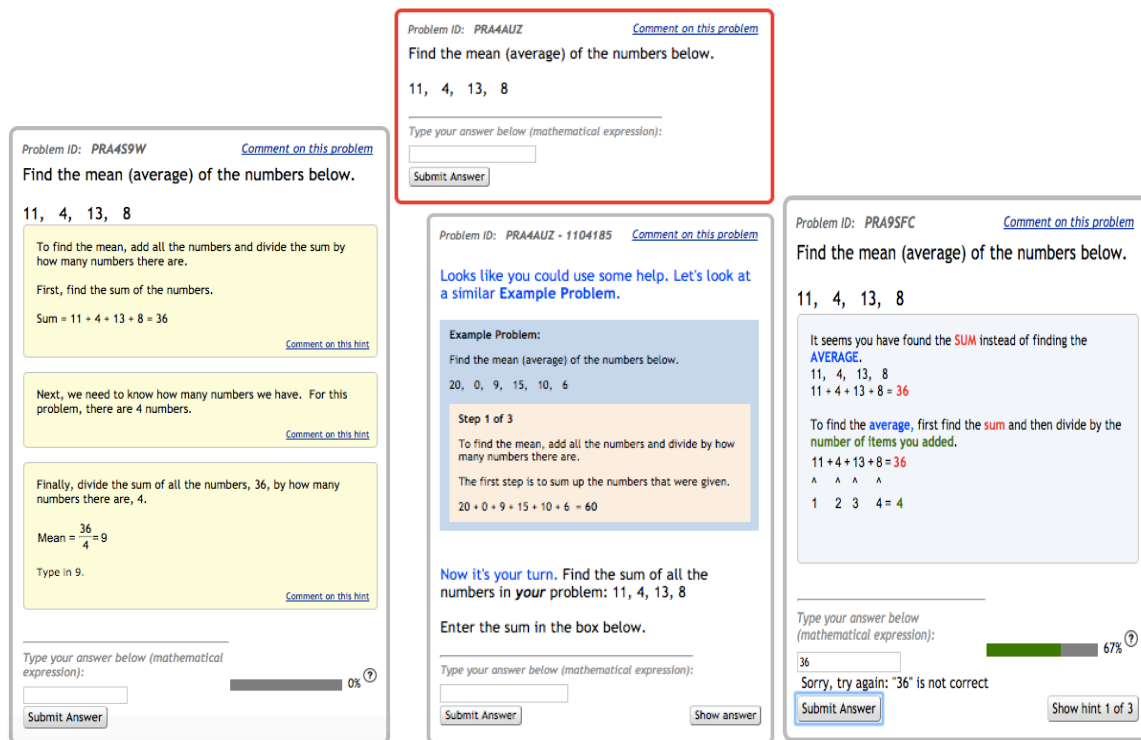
Problem ID: PRA4AUZ Comment on this problem

Find the mean (average) of the numbers below.

11, 4, 13, 8

Type your answer below (mathematical expression):

Submit Answer

Problem ID: PRA4S9W Comment on this problem

Find the mean (average) of the numbers below.

11, 4, 13, 8

To find the mean, add all the numbers and divide the sum by how many numbers there are.

First, find the sum of the numbers.

Sum = 11 + 4 + 13 + 8 = 36

Comment on this hint

Next, we need to know how many numbers we have. For this problem, there are 4 numbers.

Comment on this hint

Finally, divide the sum of all the numbers, 36, by how many numbers there are, 4.

Mean = $\frac{36}{4}$ = 9

Type in 9.

Comment on this hint

Type your answer below (mathematical expression):

0% ?

Submit Answer

Problem ID: PRA4AUZ - 1104185 Comment on this problem

Looks like you could use some help. Let's look at a similar Example Problem.

Example Problem:

Find the mean (average) of the numbers below.

20, 0, 9, 15, 10, 6

Step 1 of 3

To find the mean, add all the numbers and divide by how many numbers there are.

The first step is to sum up the numbers that were given.

20 + 0 + 9 + 15 + 10 + 6 = 60

Now it's your turn. Find the sum of all the numbers in your problem: 11, 4, 13, 8

Enter the sum in the box below.

Type your answer below (mathematical expression):

Submit Answer

Show answer

Problem ID: PRA9SFC Comment on this problem

Find the mean (average) of the numbers below.

11, 4, 13, 8

It seems you have found the SUM instead of finding the AVERAGE.
11, 4, 13, 8
11 + 4 + 13 + 8 = 36

To find the average, first find the sum and then divide by the number of items you added.
11 + 4 + 13 + 8 = 36
^ ^ ^ ^
1 2 3 4 = 4

Type your answer below (mathematical expression):

67% ?

36

Sorry, try again: "36" is not correct

Submit Answer

Show hint 1 of 3